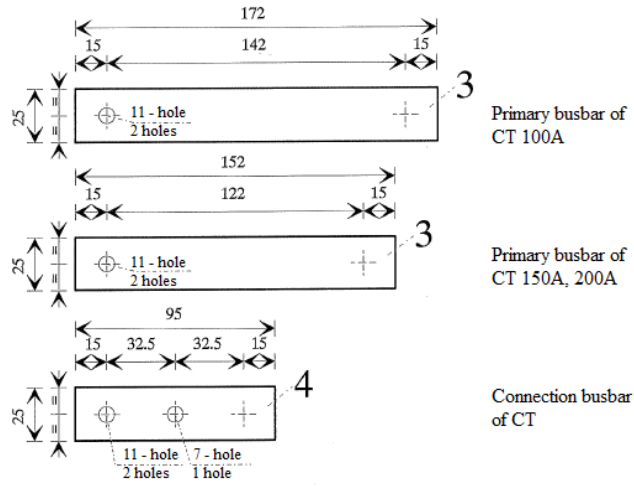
172
15
142
15
25
11 - hole
2 holes
3
Primary busbar of CT 100A

152
15
122
15
25
11 - hole
2 holes
3
Primary busbar of CT 150A, 200A

95
15
32.5
32.5
15
25
4
11 - hole
2 holes
7 - hole
1 hole
Connection busbar of CT